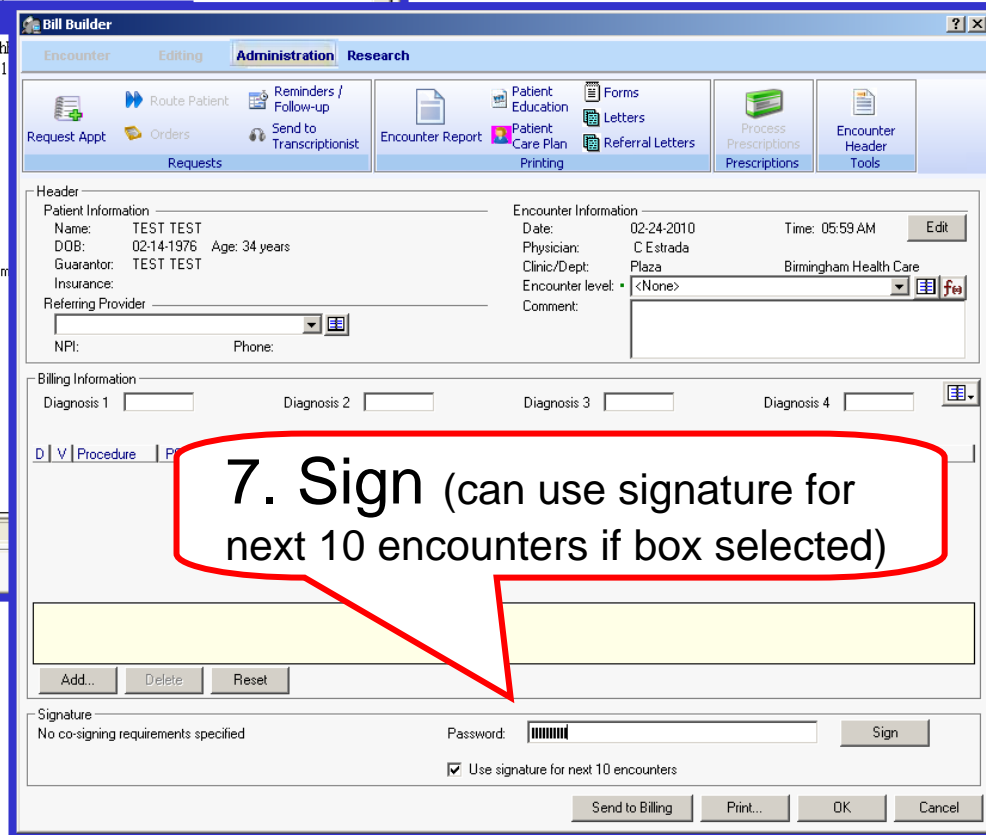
Bill Builder

Encounter Editing Administration Research

Request Appt
Route Patient
Orders
Reminders / Follow-up
Send to Transcriptionist
Requests

Encounter Report
Patient Education
Patient Care Plan
Forms
Letters
Referral Letters
Printing

Process Prescriptions
Prescriptions

Encounter Header
Tools

Header
Patient Information
Name: TEST TEST
DOB: 02-14-1976 Age: 34 years
Guarantor: TEST TEST
Insurance:
Referring Provider
NPI: Phone:

Encounter Information
Date: 02-24-2010 Time: 05:59 AM
Edit
Physician: C Estrada
Clinic/Dept: Plaza Birmingham Health Care
Encounter level: <None>
Comment:

Billing Information
Diagnosis 1 Diagnosis 2 Diagnosis 3 Diagnosis 4

D V Procedure P

7. Sign (can use signature for next 10 encounters if box selected)

Add... Delete Reset

Signature
No co-signing requirements specified
Password: ||||||||
Sign
Use signature for next 10 encounters

Send to Billing Print... OK Cancel